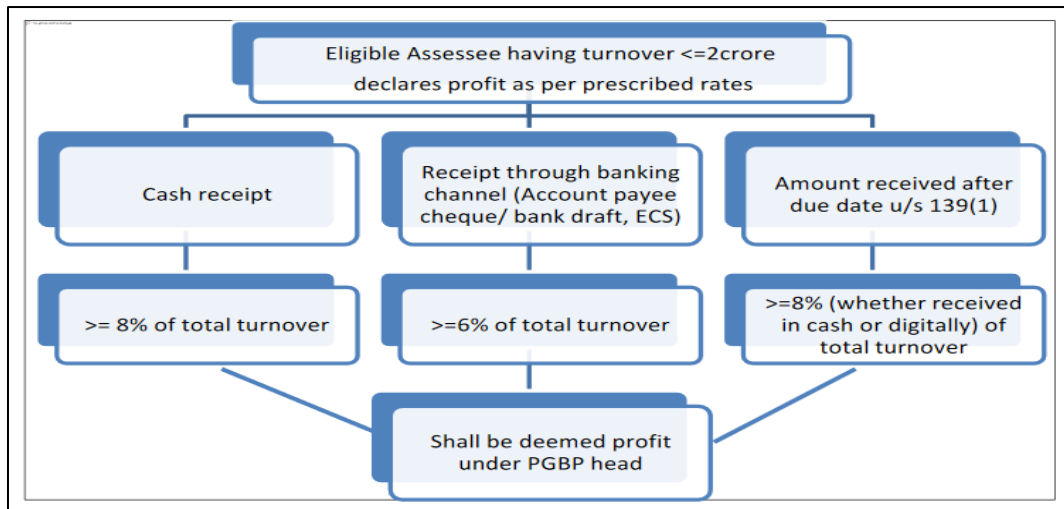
Eligible Assessee having turnover <=2crore declares profit as per prescribed rates

Cash receipt

Receipt through banking channel (Account payee cheque/ bank draft, ECS)

Amount received after due date u/s 139(1)

>= 8% of total turnover

>=6% of total turnover

>=8% (whether received in cash or digitally) of total turnover

Shall be deemed profit under PGBP head